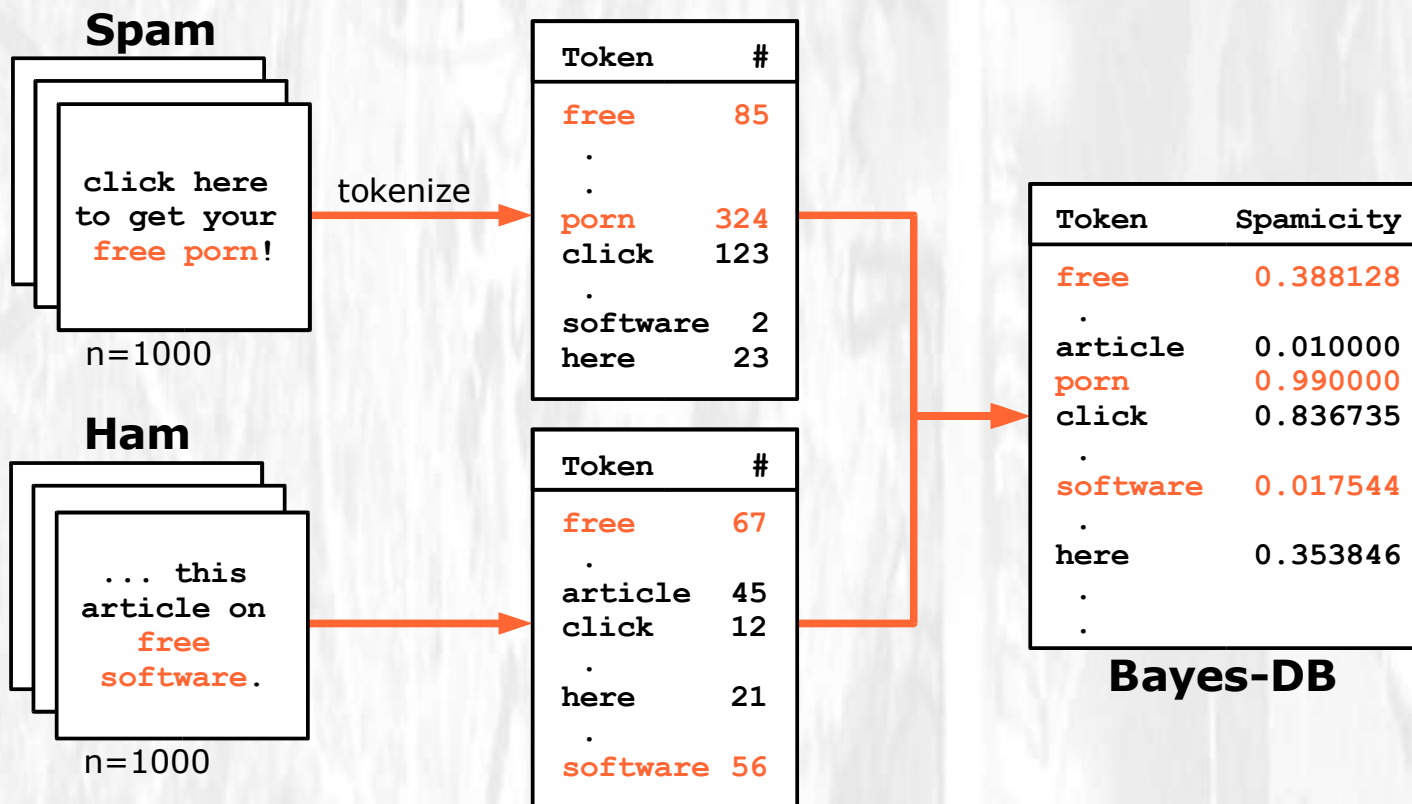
Spam

click here to get your free porn!

n=1000

tokenize

| Token | # |
|---|---|
| free | 85 |
| . | |
| . | |
| porn | 324 |
| click | 123 |
| . | |
| software | 2 |
| here | 23 |

Ham

... this article on free software.

n=1000

| Token | # |
|---|---|
| free | 67 |
| . | |
| article | 45 |
| click | 12 |
| . | |
| here | 21 |
| . | |
| software | 56 |

| Token | Spamicity |
|---|---|
| free | 0.388128 |
| . | |
| article | 0.010000 |
| porn | 0.990000 |
| click | 0.836735 |
| . | |
| software | 0.017544 |
| . | |
| here | 0.353846 |
| . | |
| . | |

Bayes-DB